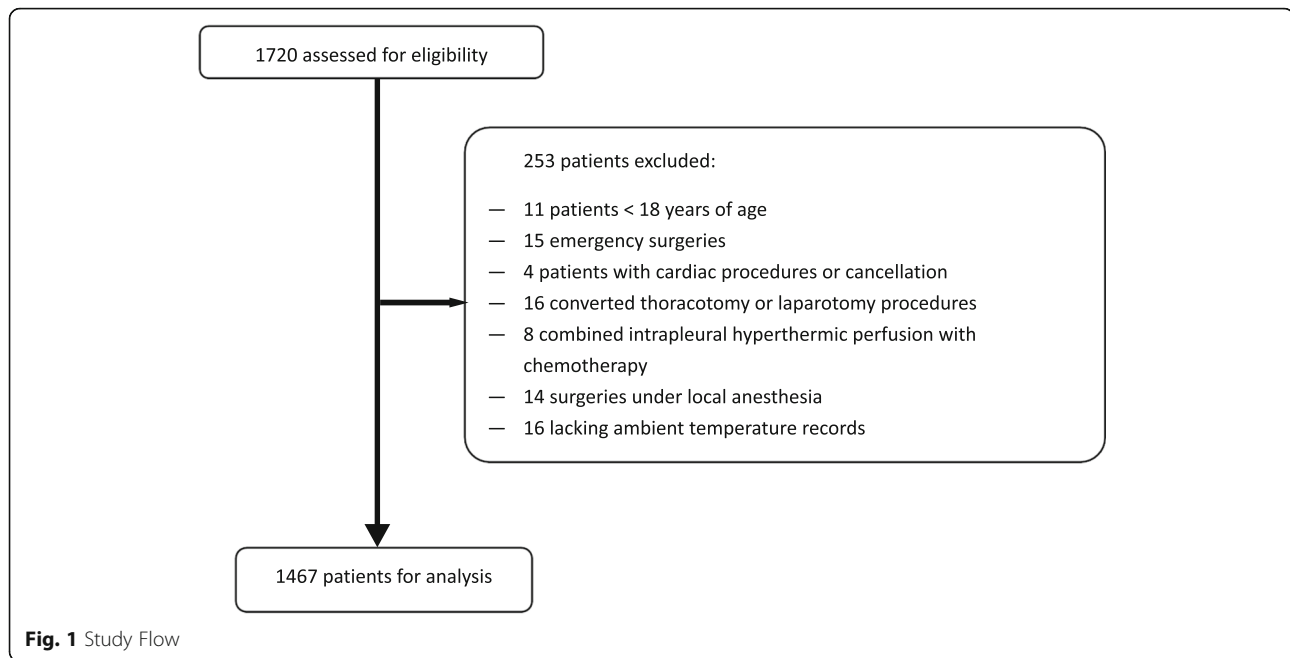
1720 assessed for eligibility

253 patients excluded:

— 11 patients < 18 years of age
— 15 emergency surgeries
— 4 patients with cardiac procedures or cancellation
— 16 converted thoracotomy or laparotomy procedures
— 8 combined intrapleural hyperthermic perfusion with chemotherapy
— 14 surgeries under local anesthesia
— 16 lacking ambient temperature records

1467 patients for analysis

**Fig. 1** Study Flow